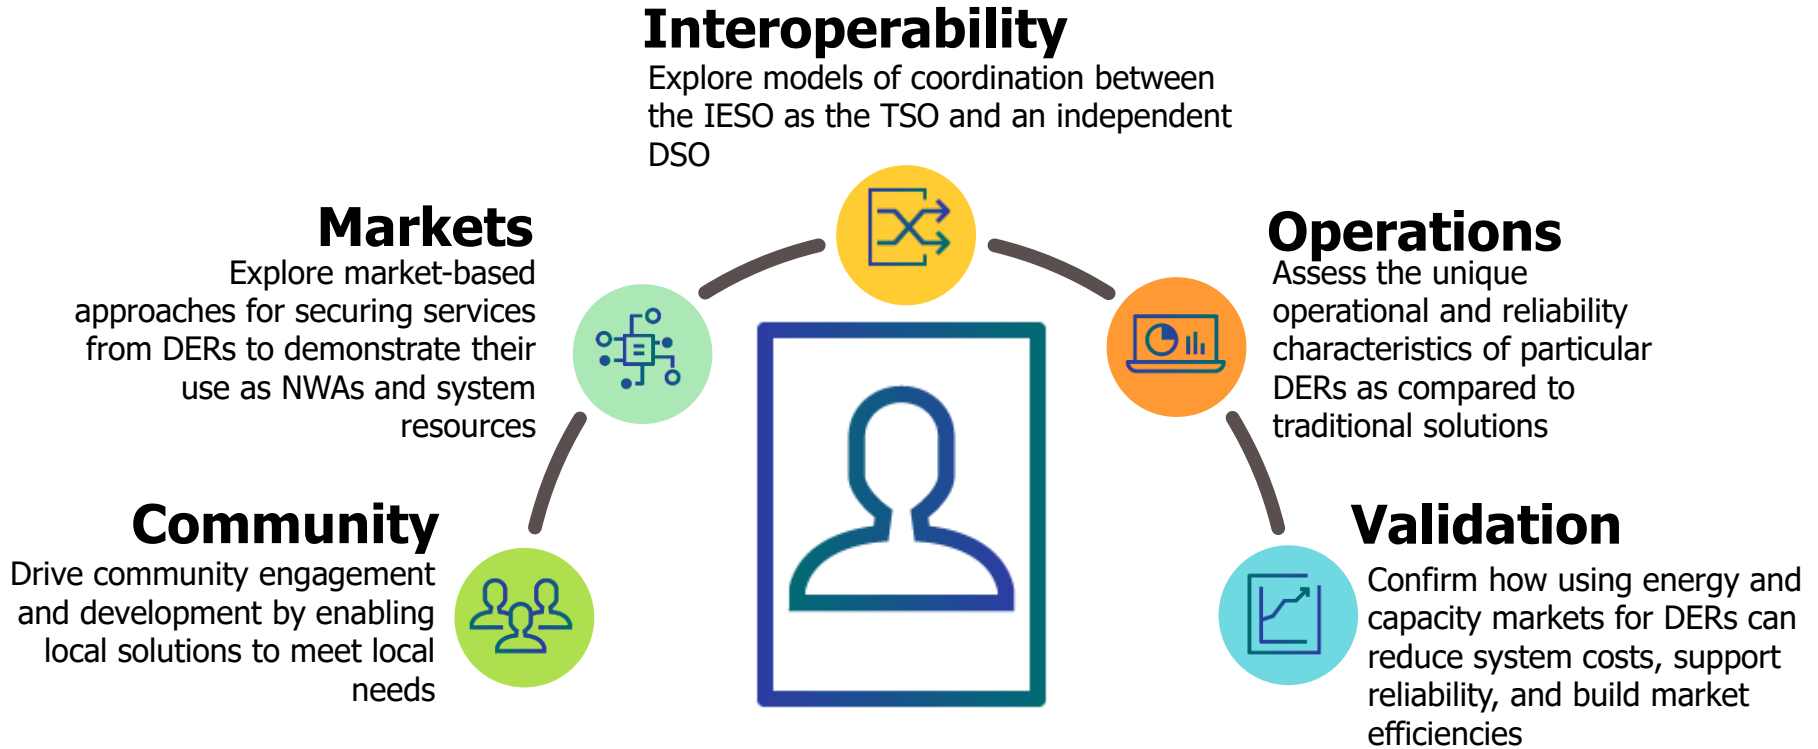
Interoperability
Explore models of coordination between the IESO as the TSO and an independent DSO

Markets
Explore market-based approaches for securing services from DERs to demonstrate their use as NWAs and system resources

Operations
Assess the unique operational and reliability characteristics of particular DERs as compared to traditional solutions

Community
Drive community engagement and development by enabling local solutions to meet local needs

Validation
Confirm how using energy and capacity markets for DERs can reduce system costs, support reliability, and build market efficiencies